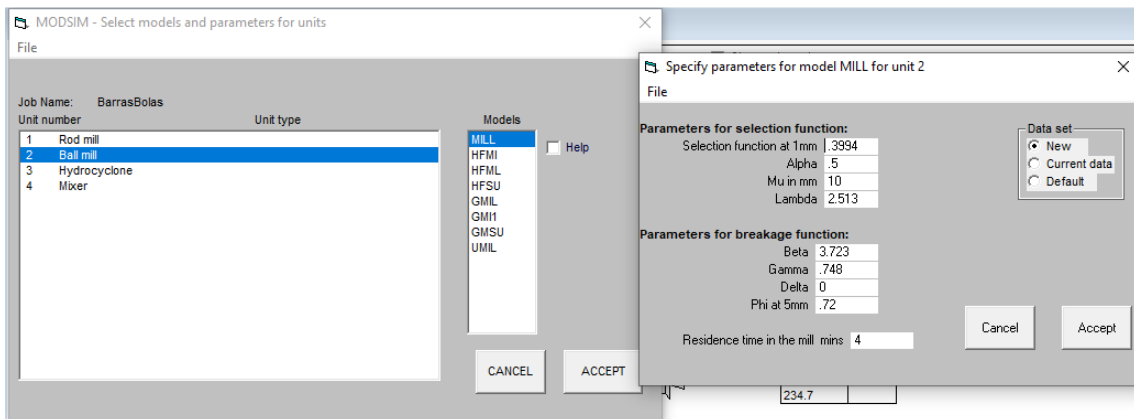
MODSIM - Select models and parameters for units
File

Job Name: BarrasBolas
Unit number Unit type
1 Rod mill
2 Ball mill
3 Hydrocyclone
4 Mixer

Models
MILL
HFMI
HFML
HFSU
GMIL
GMI1
GMSU
UMIL

Help

CANCEL
ACCEPT

Specify parameters for model MILL for unit 2
File

Parameters for selection function:
Selection function at 1mm .3994
Alpha .5
Mu in mm 10
Lambda 2.513

Parameters for breakage function:
Beta 3.723
Gamma .748
Delta 0
Phi at 5mm .72

Residence time in the mill mins 4

Data set
New
Current data
Default

Cancel
Accept

234.7